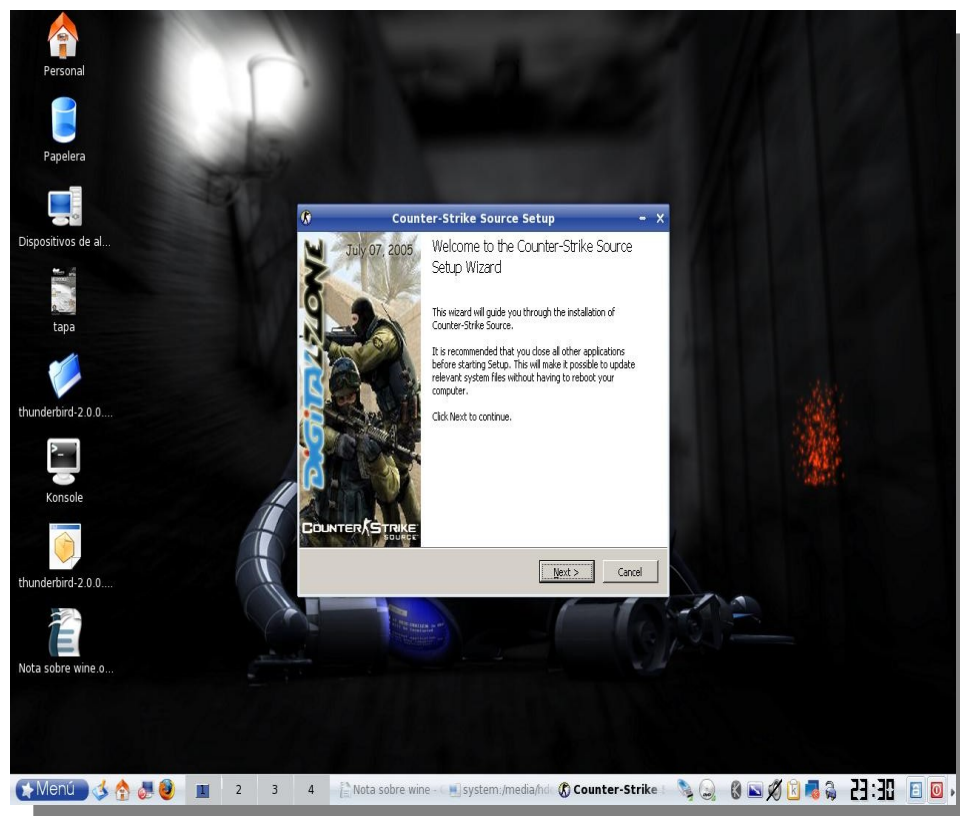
Personal

Papelera

Dispositivos de al...

tapa

thunderbird-2.0.0....

Konsole

thunderbird-2.0.0....

Nota sobre wine.o...

Counter-Strike Source Setup

July 07, 2005

DIGITAL ZONE

COUNTER STRIKE SOURCE

Welcome to the Counter-Strike Source Setup Wizard

This wizard will guide you through the installation of Counter-Strike Source.

It is recommended that you close all other applications before starting Setup. This will make it possible to update relevant system files without having to reboot your computer.

Click Next to continue.

Next >

Cancel

Menú

1 2 3 4

Nota sobre wine

system:/media/hd

Counter-Strike

23:30